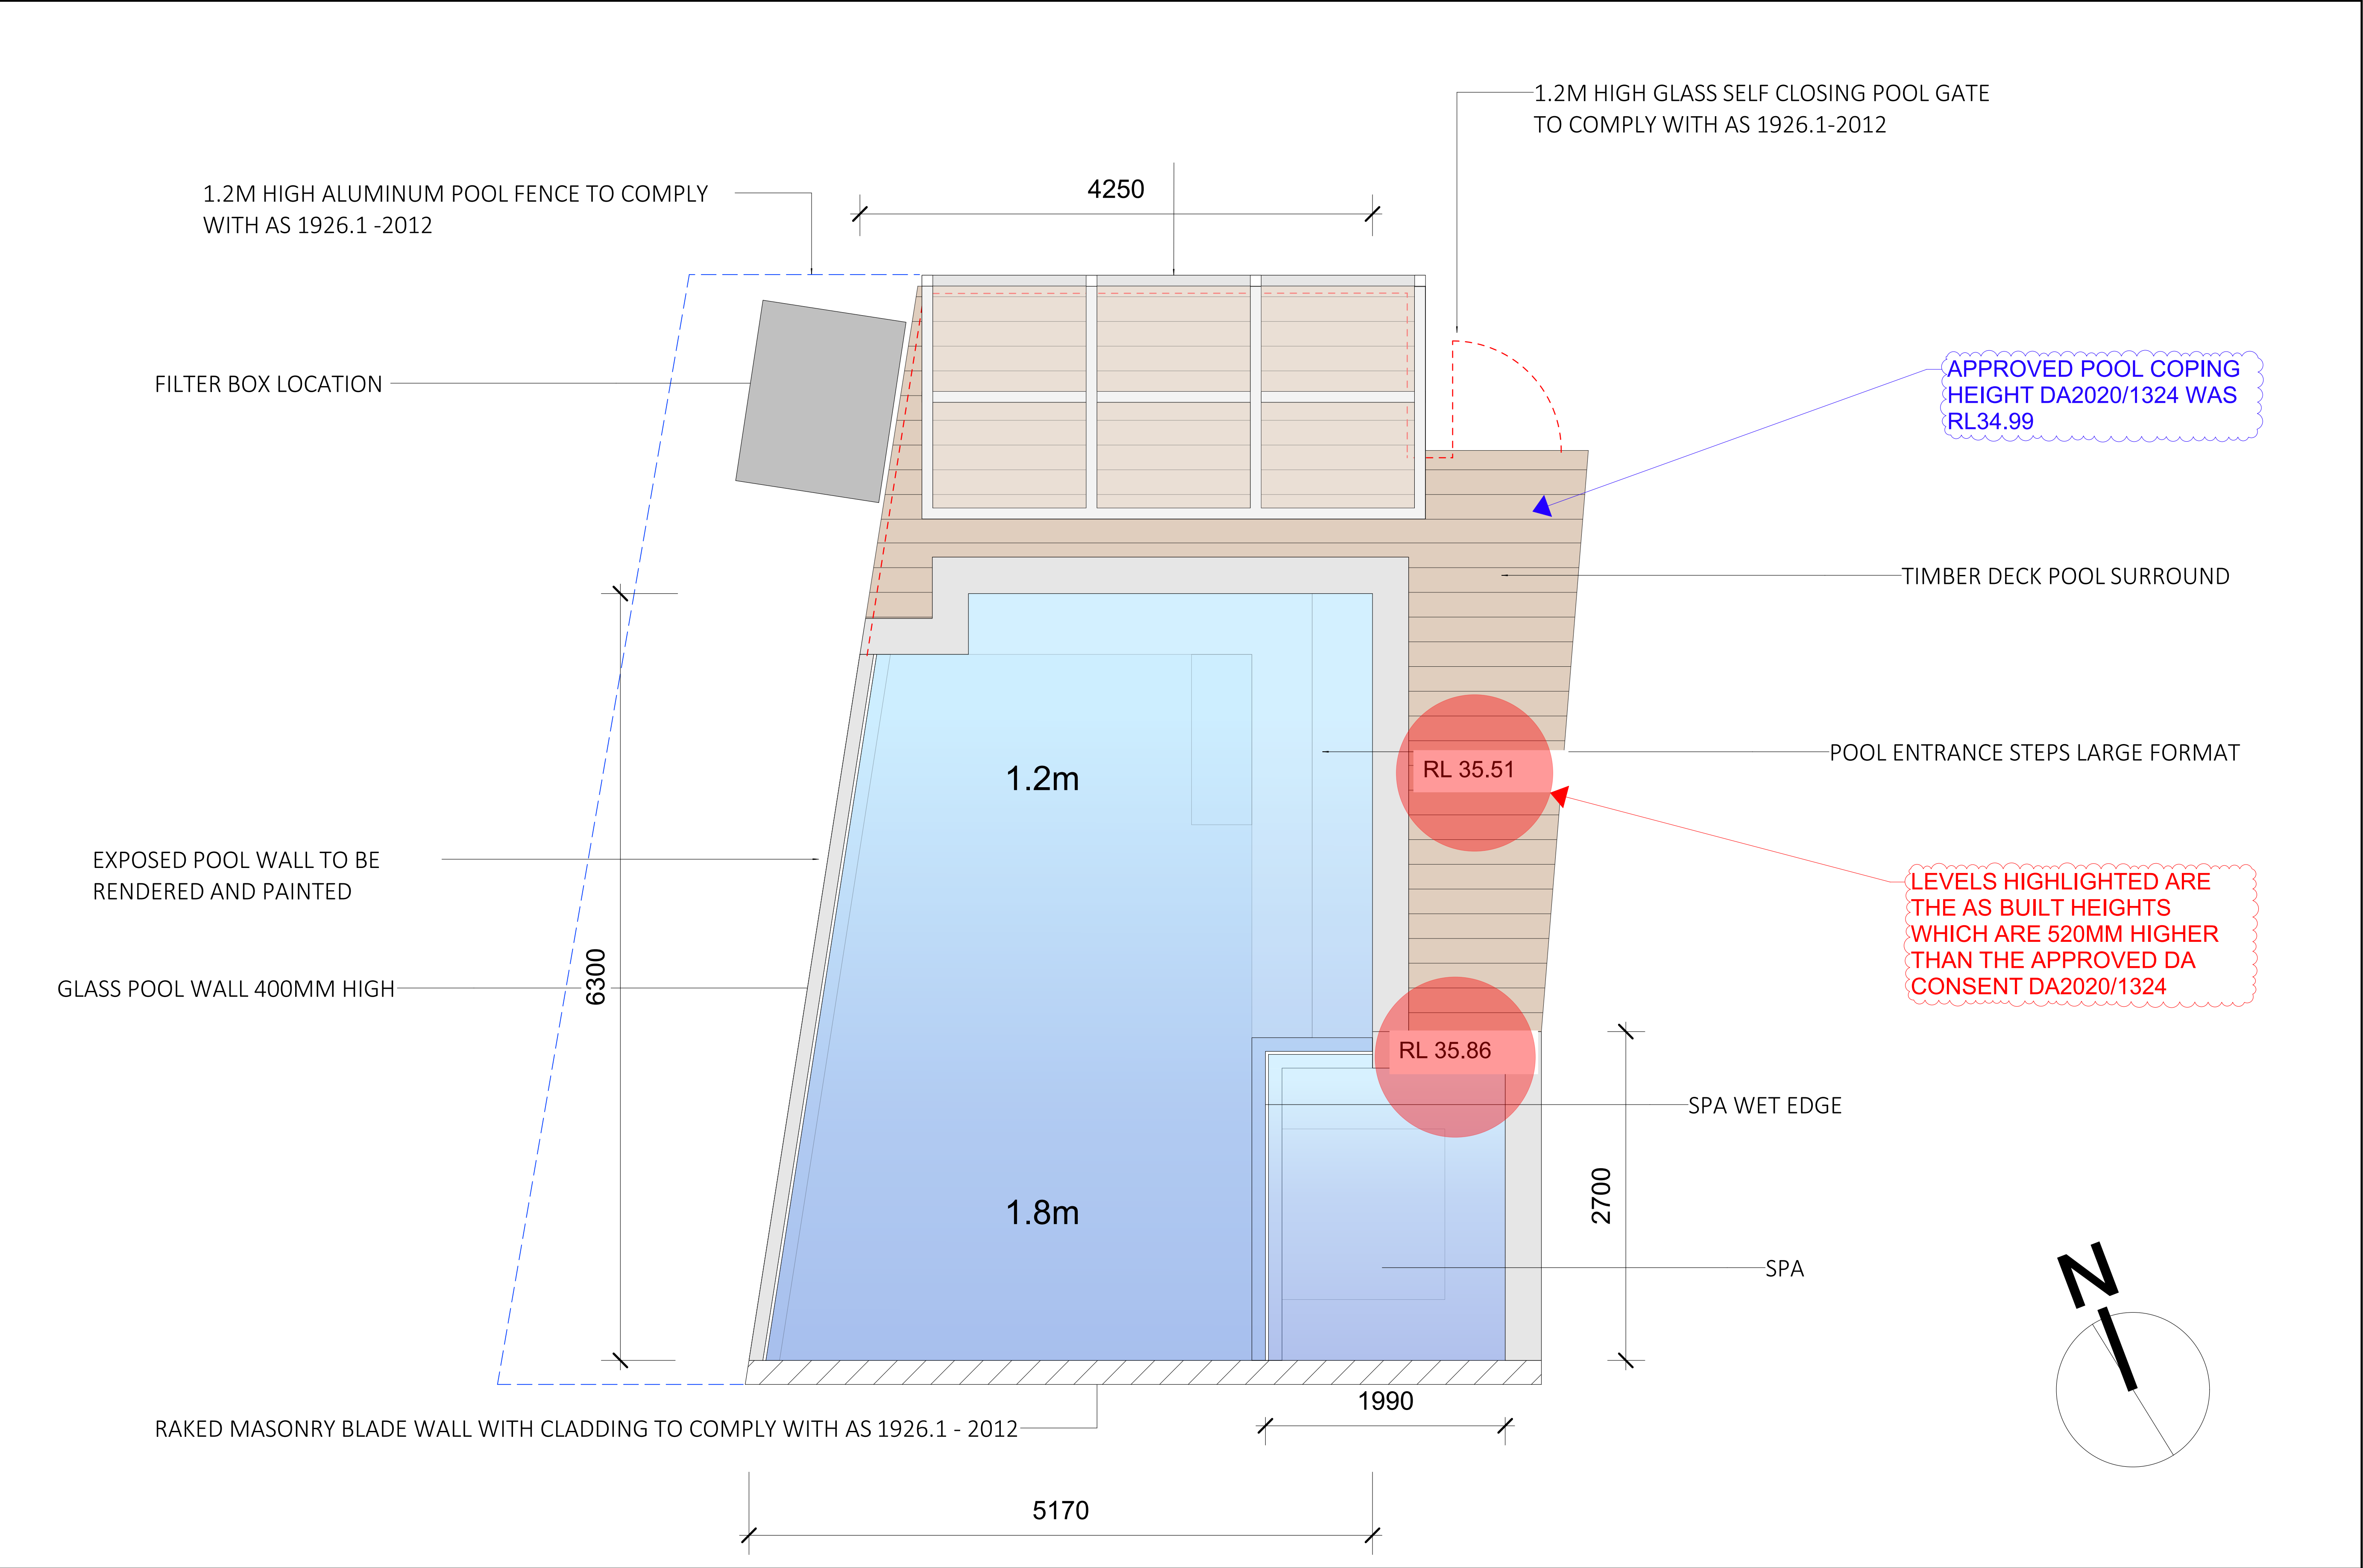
1.2M HIGH GLASS SELF CLOSING POOL GATE TO COMPLY WITH AS 1926.1-2012

1.2M HIGH ALUMINUM POOL FENCE TO COMPLY WITH AS 1926.1 -2012

4250

FILTER BOX LOCATION

APPROVED POOL COPING HEIGHT DA2020/1324 WAS RL34.99

TIMBER DECK POOL SURROUND

POOL ENTRANCE STEPS LARGE FORMAT

RL 35.51

1.2m

EXPOSED POOL WALL TO BE RENDERED AND PAINTED

LEVELS HIGHLIGHTED ARE THE AS BUILT HEIGHTS WHICH ARE 520MM HIGHER THAN THE APPROVED DA CONSENT DA2020/1324

GLASS POOL WALL 400MM HIGH

6300

RL 35.86

SPA WET EDGE

2700

1.8m

SPA

N

RAKED MASONRY BLADE WALL WITH CLADDING TO COMPLY WITH AS 1926.1 - 2012

1990

5170